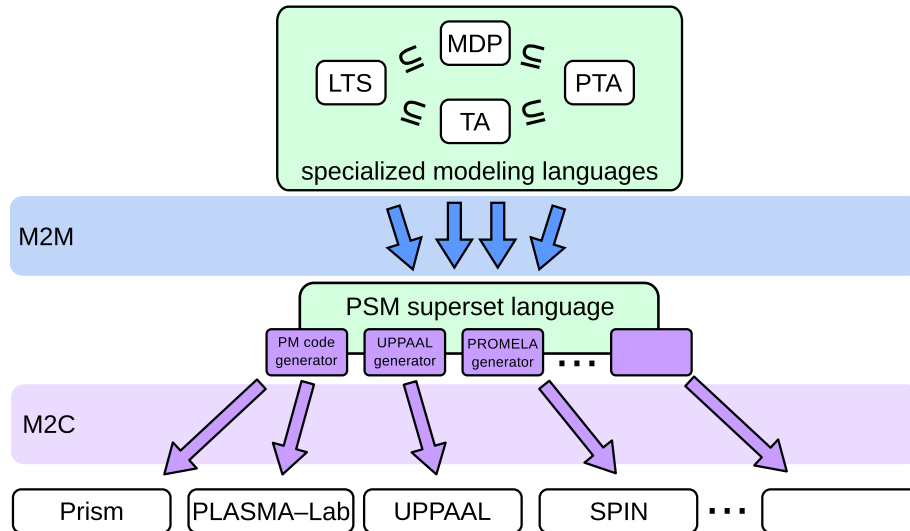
MDP

LTS

PTA

TA

$\subseteq$ $\subseteq$ $\subseteq$ $\subseteq$

specialized modeling languages

M2M

PSM superset language

PM code generator

UPPAAL generator

PROMELA generator

...

M2C

Prism

PLASMA–Lab

UPPAAL

SPIN

...